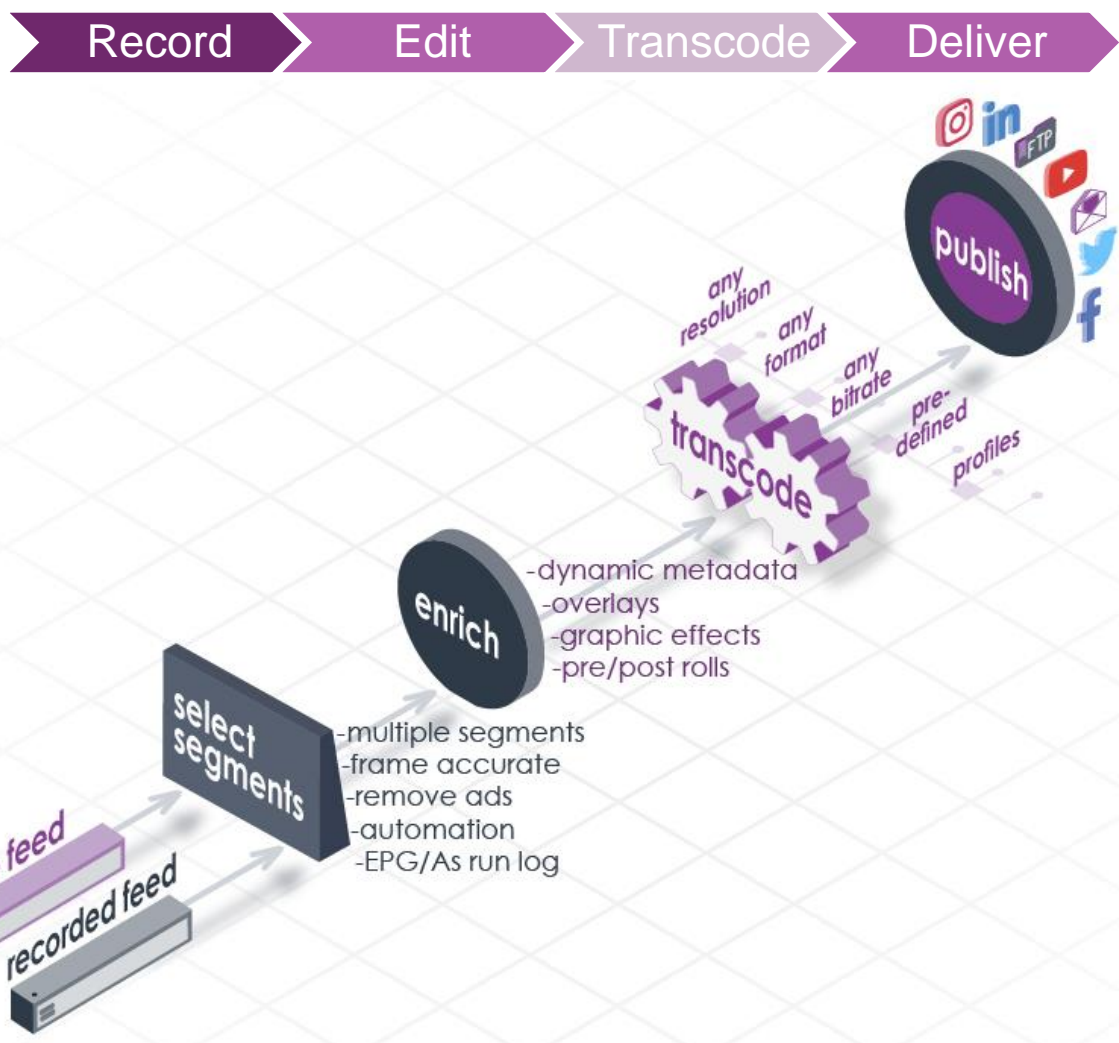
Record
Edit
Transcode
Deliver

FTP

publish

any resolution
any format
any bitrate
pre-defined
profiles

transcode

enrich
-dynamic metadata
-overlays
-graphic effects
-pre/post rolls

select segments
-multiple segments
-frame accurate
-remove ads
-automation
-EPG/As run log

feed
recorded feed